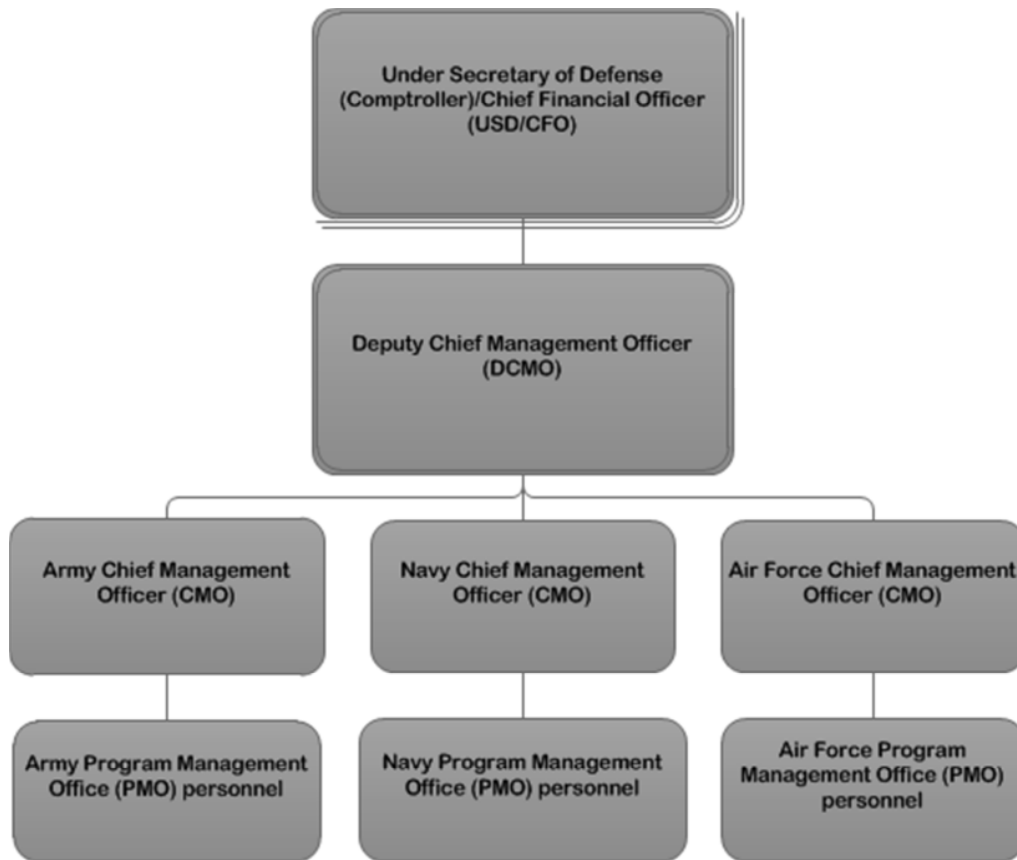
Under Secretary of Defense (Comptroller)/Chief Financial Officer (USD/CFO)

Deputy Chief Management Officer (DCMO)

Army Chief Management Officer (CMO)

Navy Chief Management Officer (CMO)

Air Force Chief Management Officer (CMO)

Army Program Management Office (PMO) personnel

Navy Program Management Office (PMO) personnel

Air Force Program Management Office (PMO) personnel